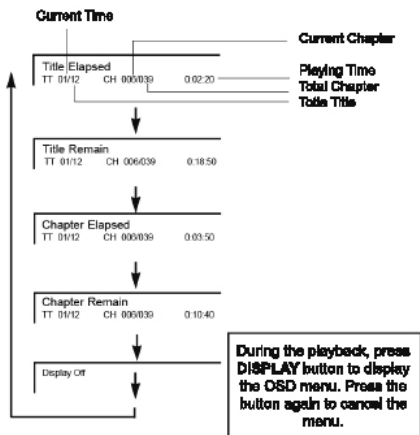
Current Time

Current Chapter

Title Elapsed
TT 01/12 CH 000/039 0:02:20

Playing Time
Total Chapter
Totle Title

Title Remain
TT 01/12 CH 006/039 0:18:50

Chapter Elapsed
TT 01/12 CH 000/039 0:03:50

Chapter Remain
TT 01/12 CH 000/039 0:10:40

Display Off

During the playback, press DISPLAY button to display the OSD menu. Press the button again to cancel the menu.